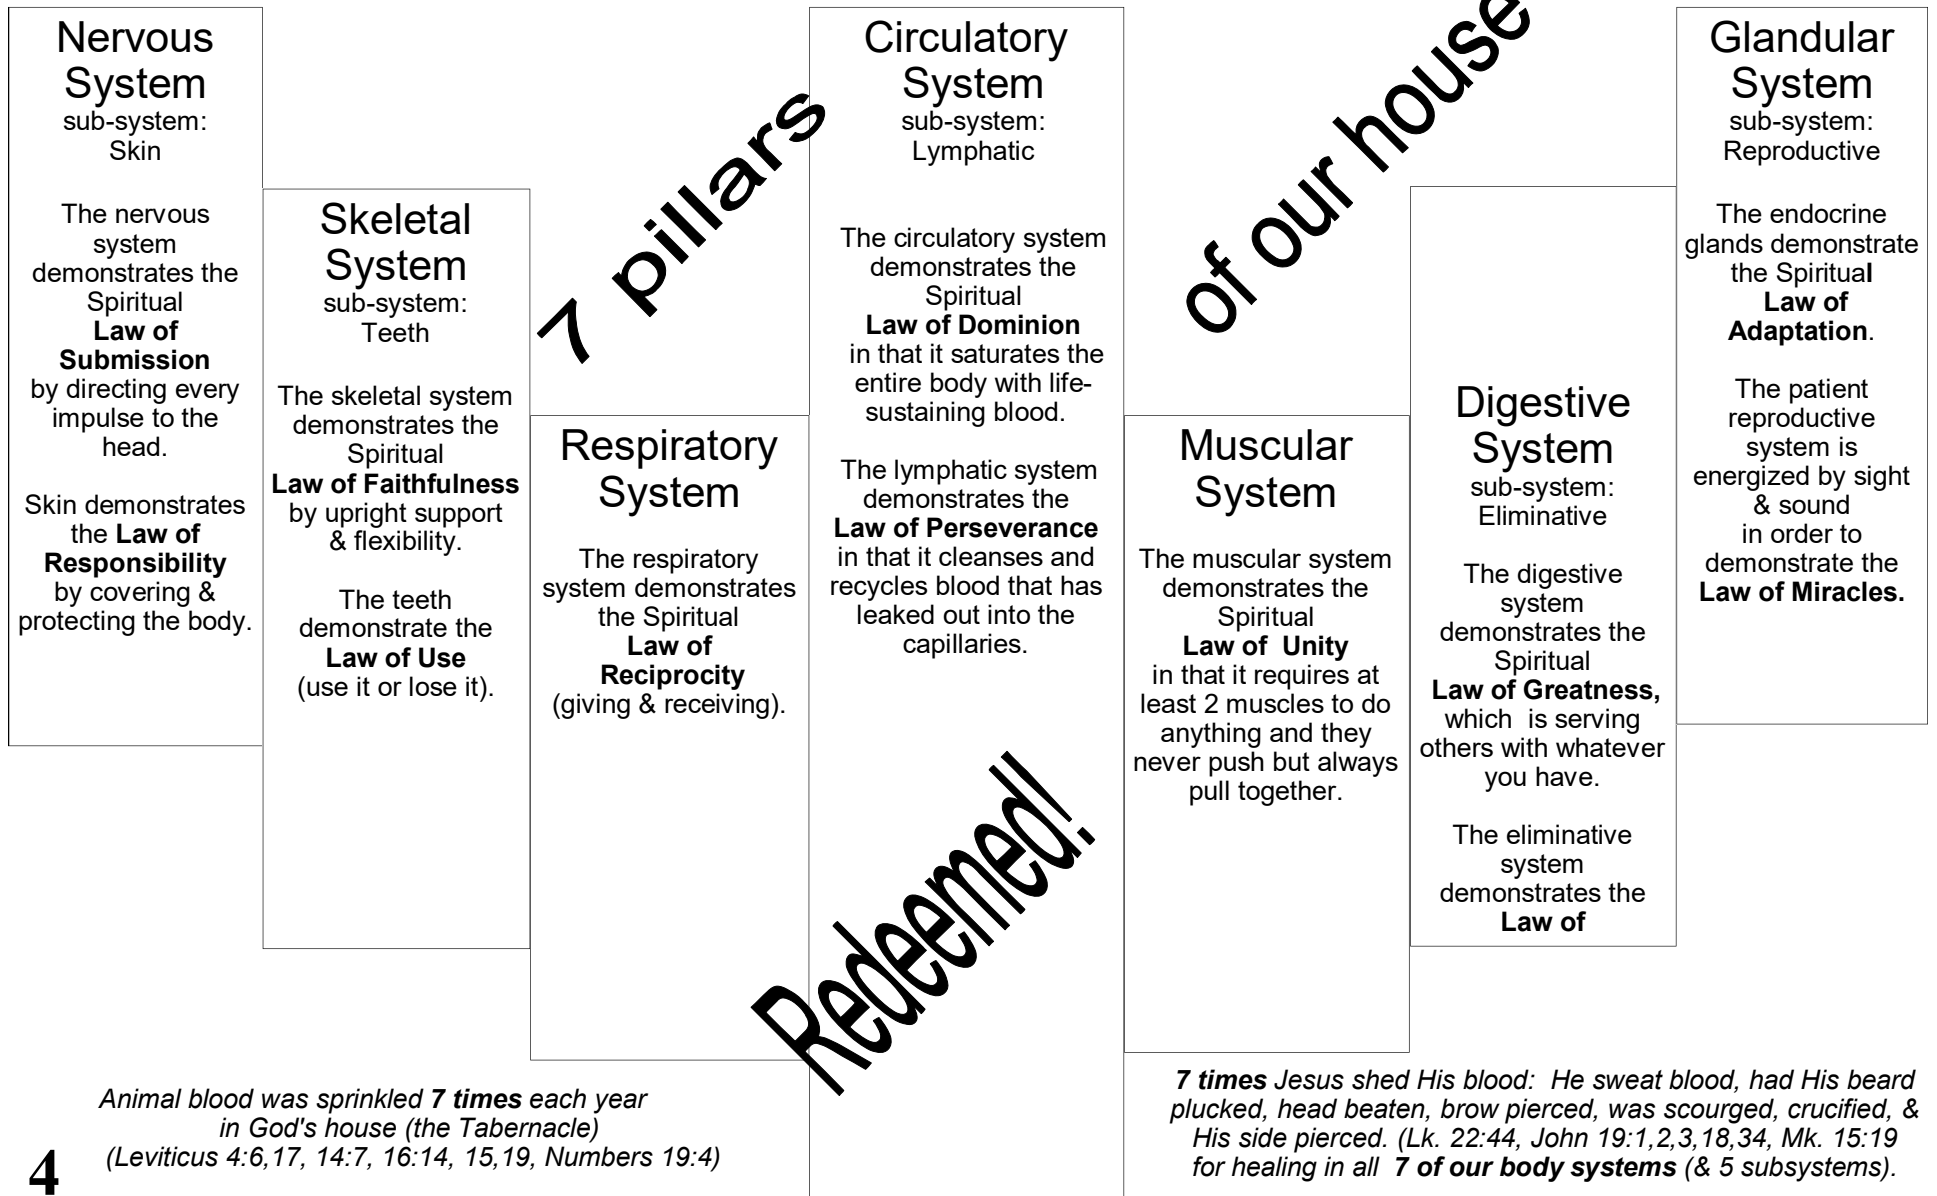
7 pillars of our house

Nervous System
sub-system: Skin

The nervous system demonstrates the Spiritual **Law of Submission** by directing every impulse to the head.

Skin demonstrates the **Law of Responsibility** by covering & protecting the body.

Skeletal System
sub-system: Teeth

The skeletal system demonstrates the Spiritual **Law of Faithfulness** by upright support & flexibility.

The teeth demonstrate the **Law of Use** (use it or lose it).

Respiratory System

The respiratory system demonstrates the Spiritual **Law of Reciprocity** (giving & receiving).

Circulatory System
sub-system: Lymphatic

The circulatory system demonstrates the Spiritual **Law of Dominion** in that it saturates the entire body with life-sustaining blood.

The lymphatic system demonstrates the **Law of Perseverance** in that it cleanses and recycles blood that has leaked out into the capillaries.

Redeemed!

Muscular System

The muscular system demonstrates the Spiritual **Law of Unity** in that it requires at least 2 muscles to do anything and they never push but always pull together.

Digestive System
sub-system: Eliminative

The digestive system demonstrates the Spiritual **Law of Greatness,** which is serving others with whatever you have.

The eliminative system demonstrates the **Law of**

Glandular System
sub-system: Reproductive

The endocrine glands demonstrate the Spiritual **Law of Adaptation**.

The patient reproductive system is energized by sight & sound in order to demonstrate the **Law of Miracles.**

*Animal blood was sprinkled **7 times** each year in God's house (the Tabernacle) (Leviticus 4:6,17, 14:7, 16:14, 15,19, Numbers 19:4)*

*__7 times__ Jesus shed His blood: He sweat blood, had His beard plucked, head beaten, brow pierced, was scourged, crucified, & His side pierced. (Lk. 22:44, John 19:1,2,3,18,34, Mk. 15:19 for healing in all **7 of our body systems** (& 5 subsystems).*

4